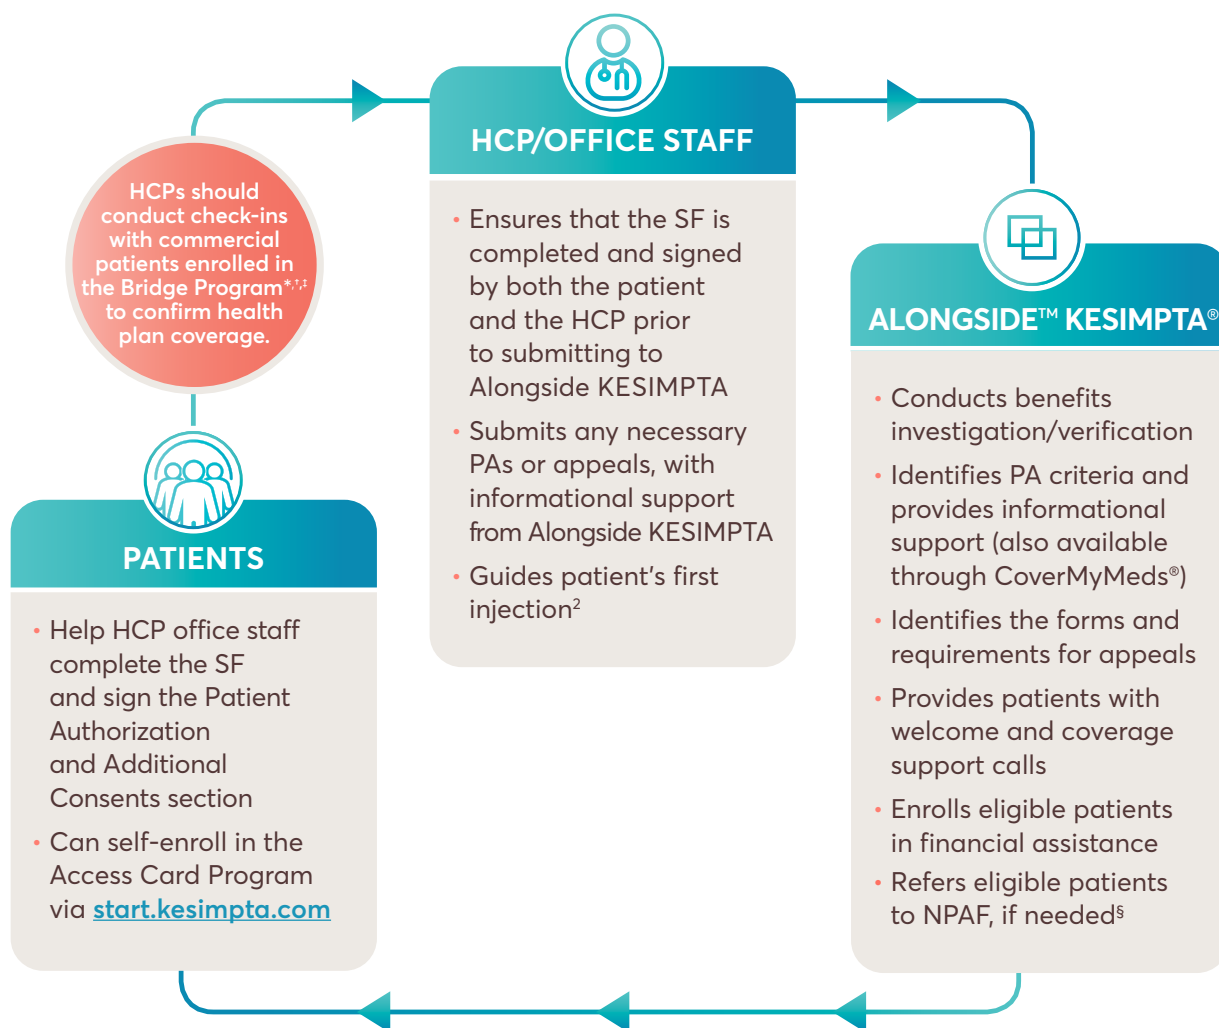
HCPs should conduct check-ins with commercial patients enrolled in the Bridge Program$^{*,\dagger,\ddagger}$ to confirm health plan coverage.

HCP/OFFICE STAFF

• Ensures that the SF is completed and signed by both the patient and the HCP prior to submitting to Alongside KESIMPTA

• Submits any necessary PAs or appeals, with informational support from Alongside KESIMPTA

• Guides patient's first injection$^{2}$

ALONGSIDE™ KESIMPTA®

• Conducts benefits investigation/verification

• Identifies PA criteria and provides informational support (also available through CoverMyMeds®)

• Identifies the forms and requirements for appeals

• Provides patients with welcome and coverage support calls

• Enrolls eligible patients in financial assistance

• Refers eligible patients to NPAF, if needed$^{\S}$

PATIENTS

• Help HCP office staff complete the SF and sign the Patient Authorization and Additional Consents section

• Can self-enroll in the Access Card Program via start.kesimpta.com